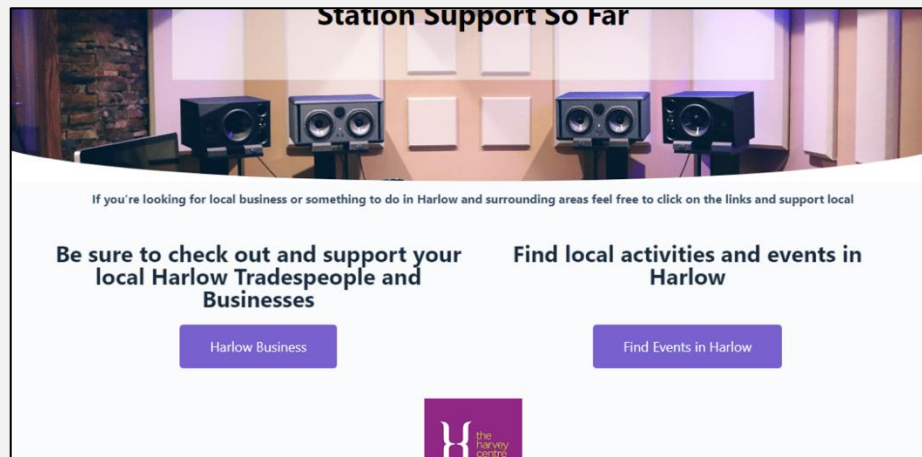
Station Support So Far

If you're looking for local business or something to do in Harlow and surrounding areas feel free to click on the links and support local

Be sure to check out and support your local Harlow Tradespeople and Businesses

Harlow Business

Find local activities and events in Harlow

Find Events in Harlow

the harvey centre